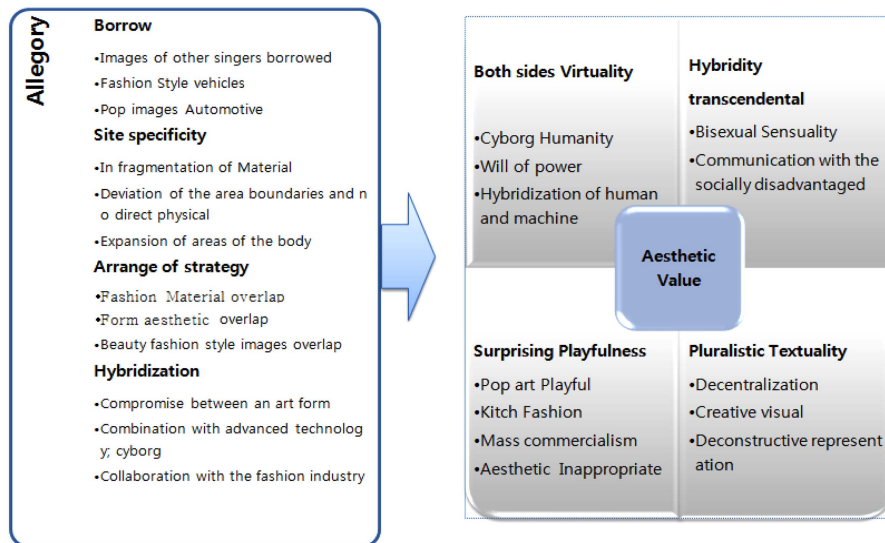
Allegory

Borrow
•Images of other singers borrowed
•Fashion Style vehicles
•Pop images Automotive

Site specificity
•In fragmentation of Material
•Deviation of the area boundaries and no direct physical
•Expansion of areas of the body

Arrange of strategy
•Fashion Material overlap
•Form aesthetic overlap
•Beauty fashion style images overlap

Hybridization
•Compromise between an art form
•Combination with advanced technology; cyborg
•Collaboration with the fashion industry

Both sides Virtuality
•Cyborg Humanity
•Will of power
•Hybridization of human and machine

Hybridity transcendental
•Bisexual Sensuality
•Communication with the socially disadvantaged

Aesthetic Value

Surprising Playfulness
•Pop art Playful
•Kitch Fashion
•Mass commercialism
•Aesthetic Inappropriate

Pluralistic Textuality
•Decentralization
•Creative visual
•Deconstructive representation